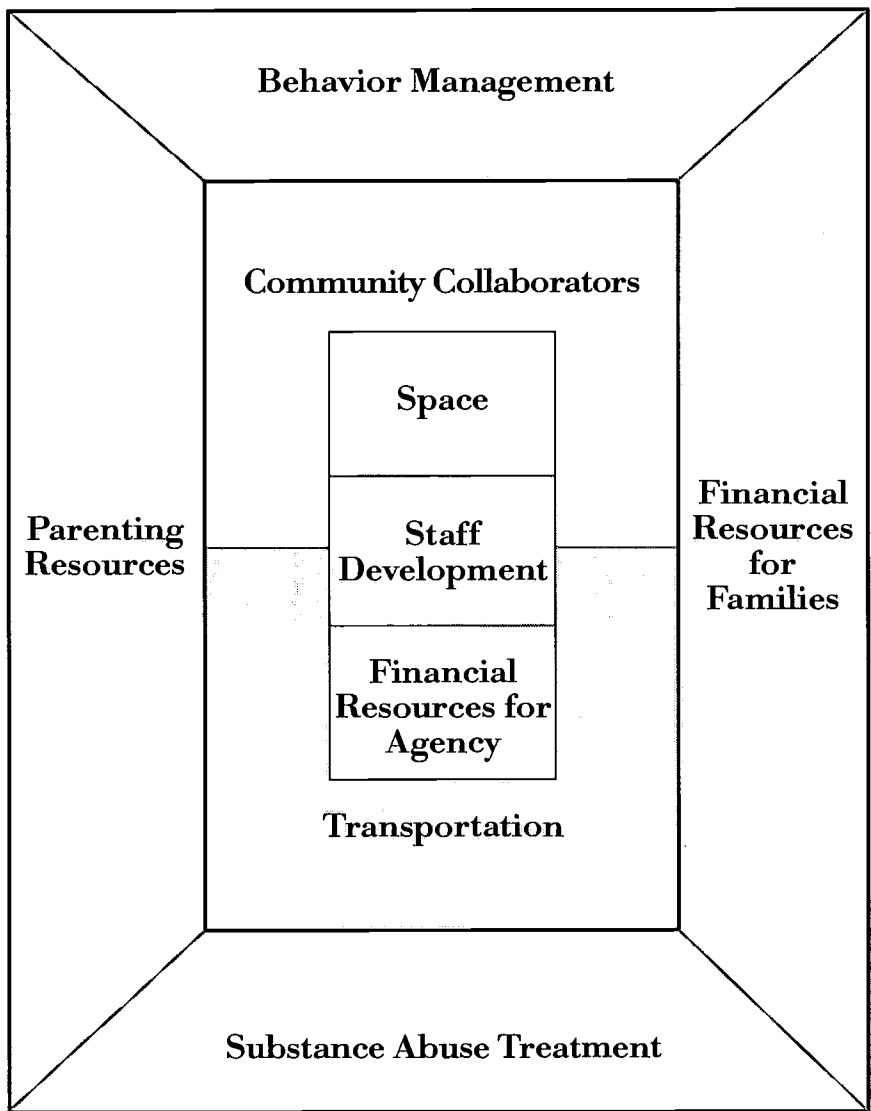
Behavior Management

Community Collaborators

Space

Parenting Resources

Staff Development

Financial Resources for Families

Financial Resources for Agency

Transportation

Substance Abuse Treatment